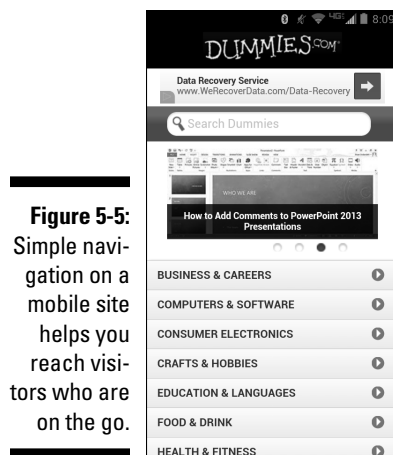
Figure 5-5: Simple navigation on a mobile site helps you reach visitors who are on the go.

8:09

DUMMIES.COM

Data Recovery Service
www.WeRecoverData.com/Data-Recovery

Search Dummies

WHO WE ARE

How to Add Comments to PowerPoint 2013 Presentations

BUSINESS & CAREERS

COMPUTERS & SOFTWARE

CONSUMER ELECTRONICS

CRAFTS & HOBBIES

EDUCATION & LANGUAGES

FOOD & DRINK

HEALTH & FITNESS